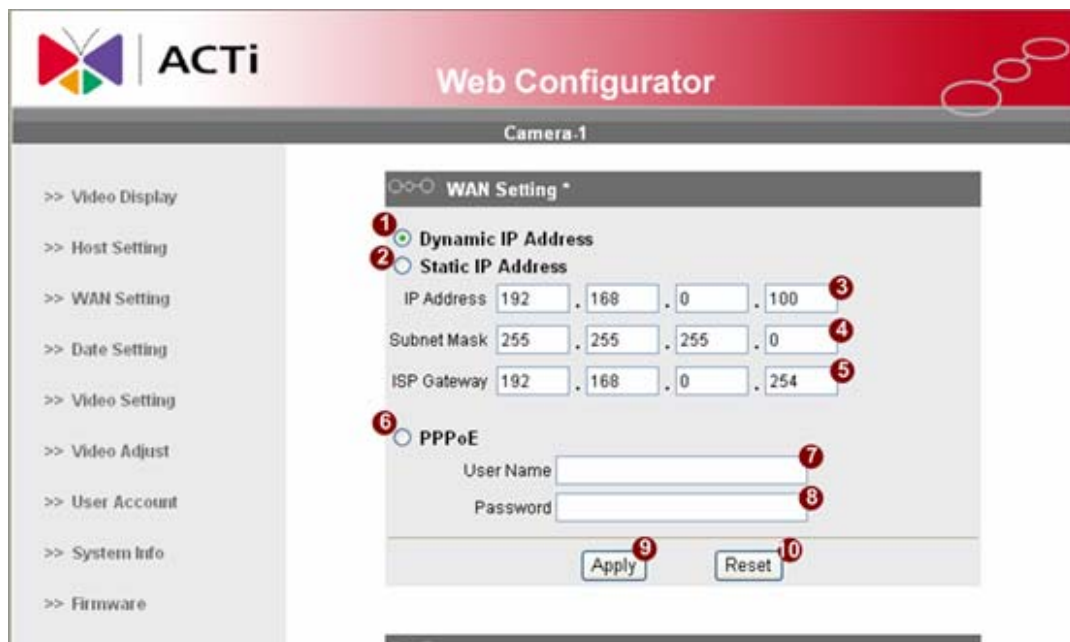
ACTi

Web Configurator

Camera-1

>> Video Display
>> Host Setting
>> WAN Setting
>> Date Setting
>> Video Setting
>> Video Adjust
>> User Account
>> System Info
>> Firmware

WAN Setting *

1 Dynamic IP Address
2 Static IP Address

| | | | | |
|---|---|---|---|---|
| IP Address | 192 | 168 | 0 | 100 |
| Subnet Mask | 255 | 255 | 255 | 0 |
| ISP Gateway | 192 | 168 | 0 | 254 |

3
4
5

6 PPPoE
User Name 7
Password 8

Apply 9 Reset 10